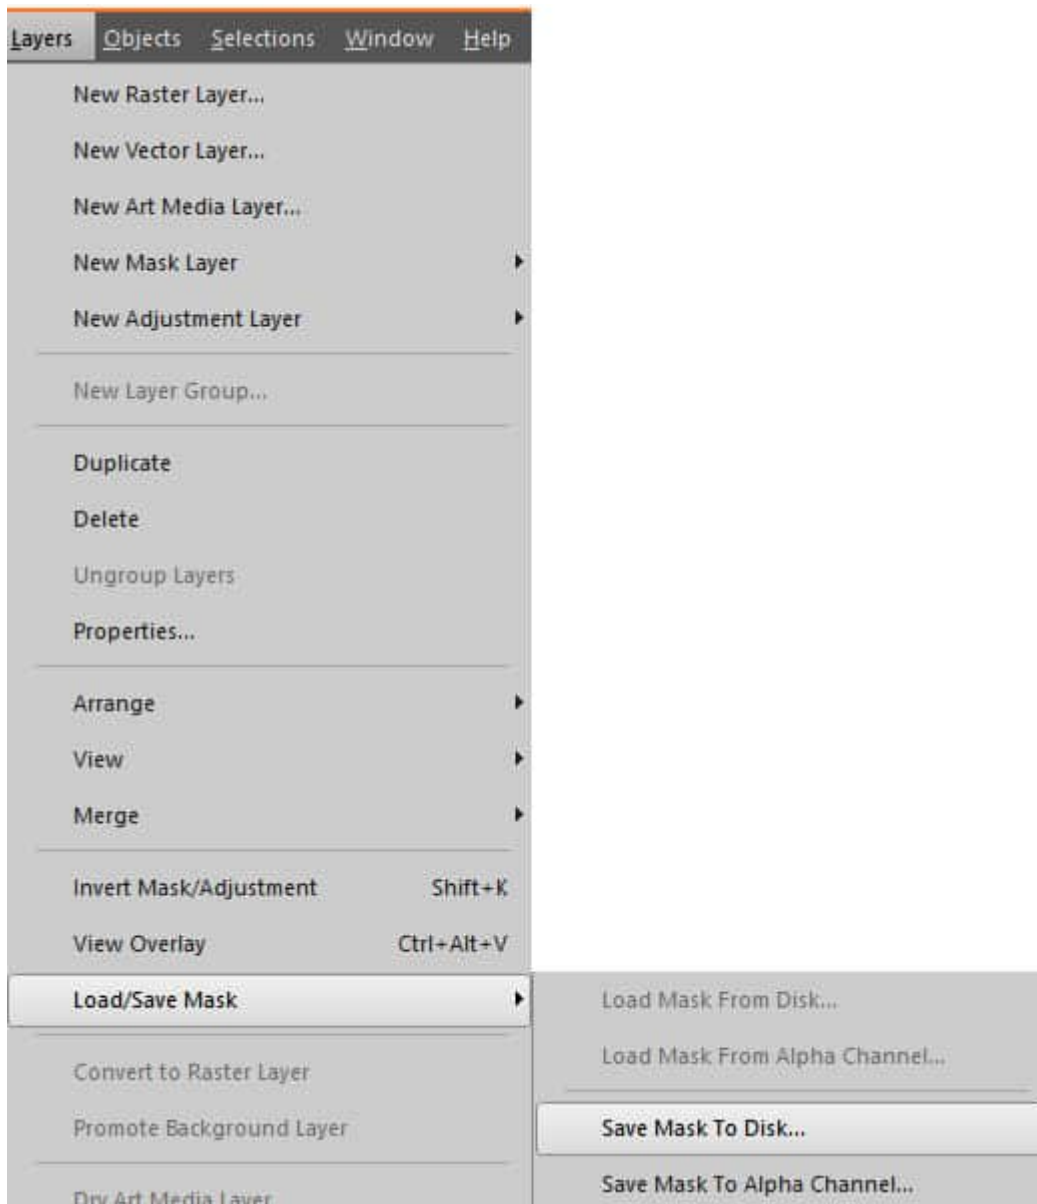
Layers Objects Selections Window Help

New Raster Layer...
New Vector Layer...
New Art Media Layer...
New Mask Layer
New Adjustment Layer
New Layer Group...
Duplicate
Delete
Ungroup Layers
Properties...
Arrange
View
Merge
Invert Mask/Adjustment Shift+K
View Overlay Ctrl+Alt+V
Load/Save Mask
Convert to Raster Layer
Promote Background Layer
Dry Art Media Layer

Load Mask From Disk...
Load Mask From Alpha Channel...
Save Mask To Disk...
Save Mask To Alpha Channel...